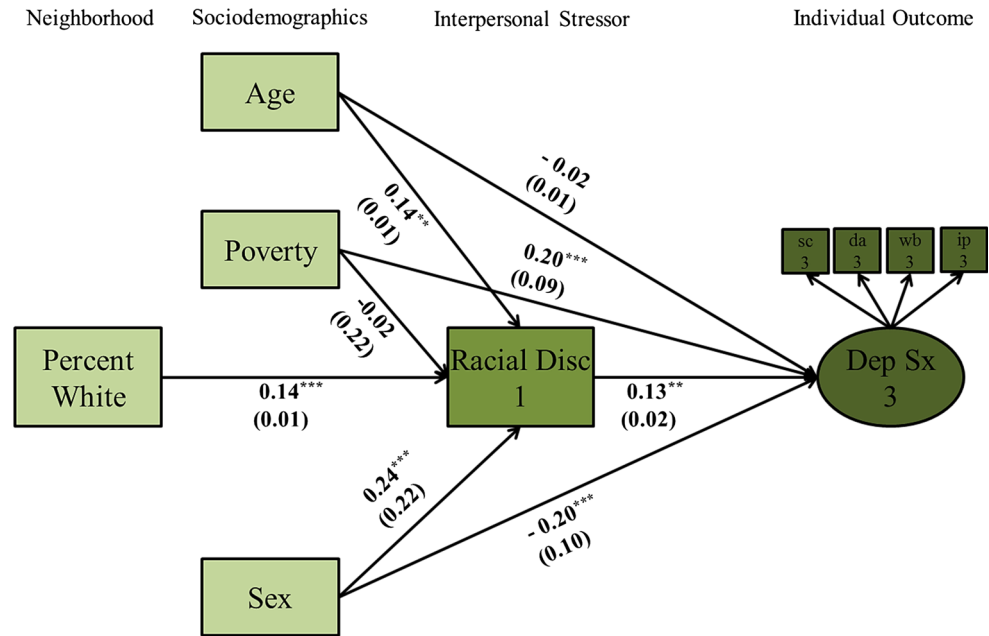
Neighborhood

Sociodemographics

Interpersonal Stressor

Individual Outcome

Age

Poverty

Percent White

Sex

Racial Disc 1

Dep Sx 3

sc 3

da 3

wb 3

ip 3

- 0.02 (0.01)

$0.14^{**}$ (0.01)

$0.20^{***}$ (0.09)

-0.02 (0.22)

$0.14^{***}$ (0.01)

$0.13^{**}$ (0.02)

$0.24^{***}$ (0.22)

$- 0.20^{***}$ (0.10)